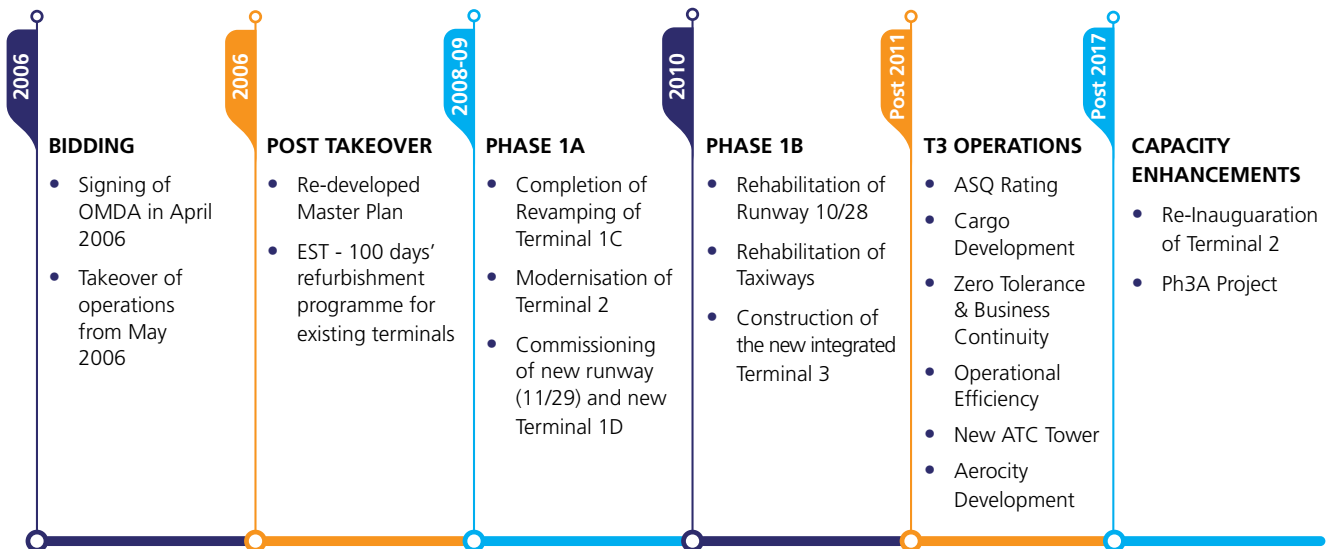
2006

BIDDING

- Signing of OMDA in April 2006
- Takeover of operations from May 2006

2006

POST TAKEOVER

- Re-developed Master Plan
- EST - 100 days' refurbishment programme for existing terminals

2008-09

PHASE 1A

- Completion of Revamping of Terminal 1C
- Modernisation of Terminal 2
- Commissioning of new runway (11/29) and new Terminal 1D

2010

PHASE 1B

- Rehabilitation of Runway 10/28
- Rehabilitation of Taxiways
- Construction of the new integrated Terminal 3

Post 2011

T3 OPERATIONS

- ASQ Rating
- Cargo Development
- Zero Tolerance & Business Continuity
- Operational Efficiency
- New ATC Tower
- Aerocity Development

Post 2017

CAPACITY ENHANCEMENTS

- Re-Inauguaration of Terminal 2
- Ph3A Project